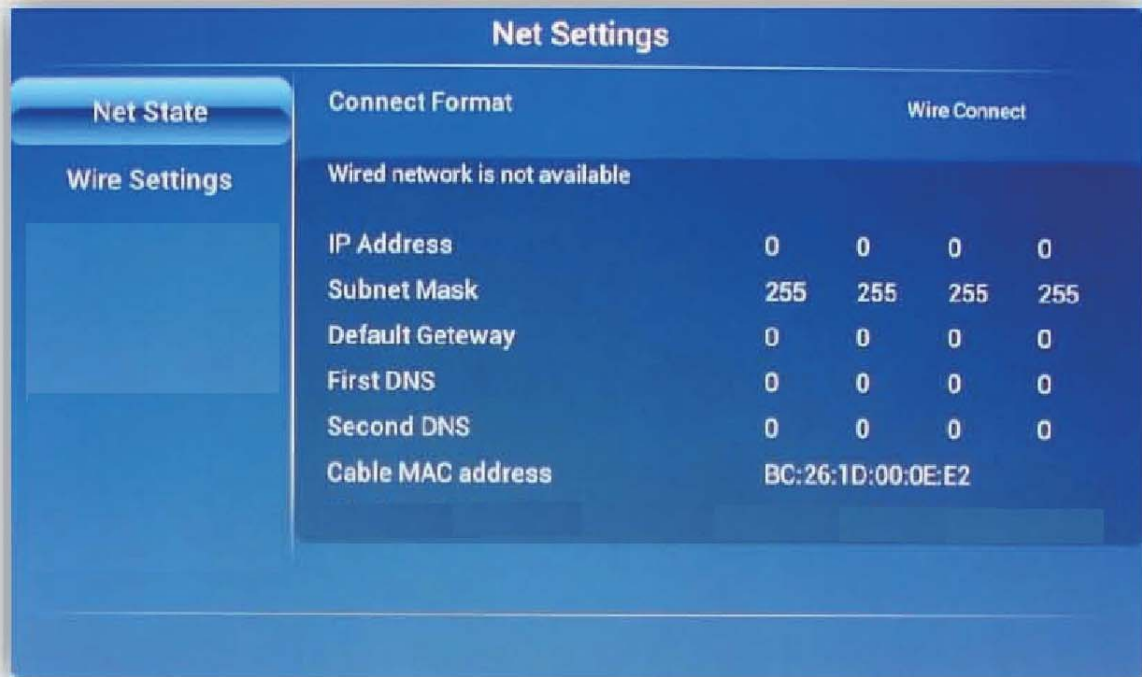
Net Settings

Net State

Wire Settings

Connect Format Wire Connect

Wired network is not available

| | | | | |
|---|---|---|---|---|
| IP Address | 0 | 0 | 0 | 0 |
| Subnet Mask | 255 | 255 | 255 | 255 |
| Default Geteway | 0 | 0 | 0 | 0 |
| First DNS | 0 | 0 | 0 | 0 |
| Second DNS | 0 | 0 | 0 | 0 |
| Cable MAC address | BC:26:1D:00:0E:E2 | | | |